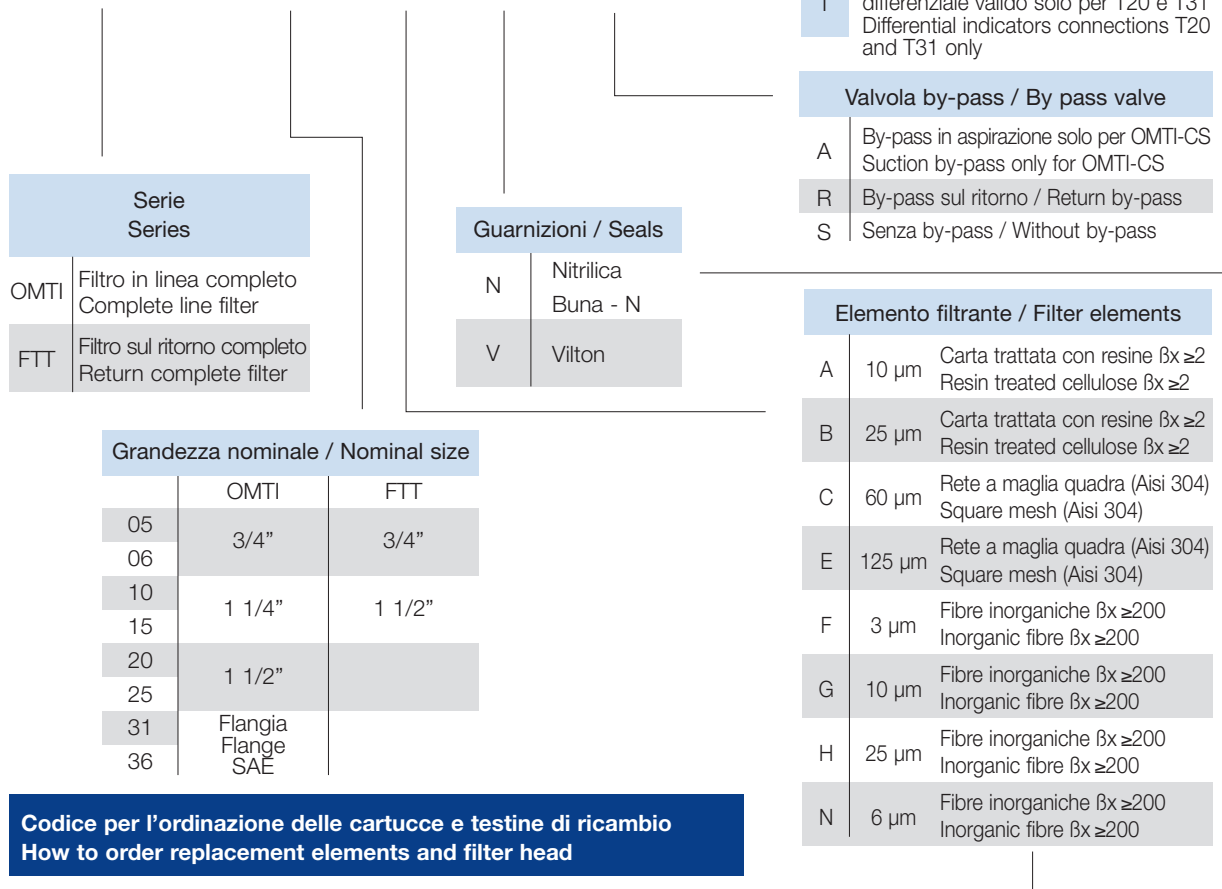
T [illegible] differenziale valido solo per T20 e T31
Differential indicators connections T20 and T31 only

Valvola by-pass / By pass valve

| | |
|---|---|
| A | By-pass in aspirazione solo per OMTI-CS Suction by-pass only for OMTI-CS |
| R | By-pass sul ritorno / Return by-pass |
| S | Senza by-pass / Without by-pass |

Serie
Series

| | |
|---|---|
| OMTI | Filtro in linea completo Complete line filter |
| FTT | Filtro sul ritorno completo Return complete filter |

Guarnizioni / Seals

| | |
|---|---|
| N | Nitrilica Buna - N |
| V | Vilton |

Elemento filtrante / Filter elements

| | | |
|---|---|---|
| A | 10 µm | Carta trattata con resine ßx ≥2 Resin treated cellulose ßx ≥2 |
| B | 25 µm | Carta trattata con resine ßx ≥2 Resin treated cellulose ßx ≥2 |
| C | 60 µm | Rete a maglia quadra (Aisi 304) Square mesh (Aisi 304) |
| E | 125 µm | Rete a maglia quadra (Aisi 304) Square mesh (Aisi 304) |
| F | 3 µm | Fibre inorganiche ßx ≥200 Inorganic fibre ßx ≥200 |
| G | 10 µm | Fibre inorganiche ßx ≥200 Inorganic fibre ßx ≥200 |
| H | 25 µm | Fibre inorganiche ßx ≥200 Inorganic fibre ßx ≥200 |
| N | 6 µm | Fibre inorganiche ßx ≥200 Inorganic fibre ßx ≥200 |

Grandezza nominale / Nominal size

| | OMTI | FTT |
|---|---|---|
| 05 06 | 3/4” | 3/4” |
| 10 15 | 1 1/4” | 1 1/2” |
| 20 25 | 1 1/2” | |
| 31 36 | Flangia Flange SAE | |

Codice per l’ordinazione delle cartucce e testine di ricambio
How to order replacement elements and filter head